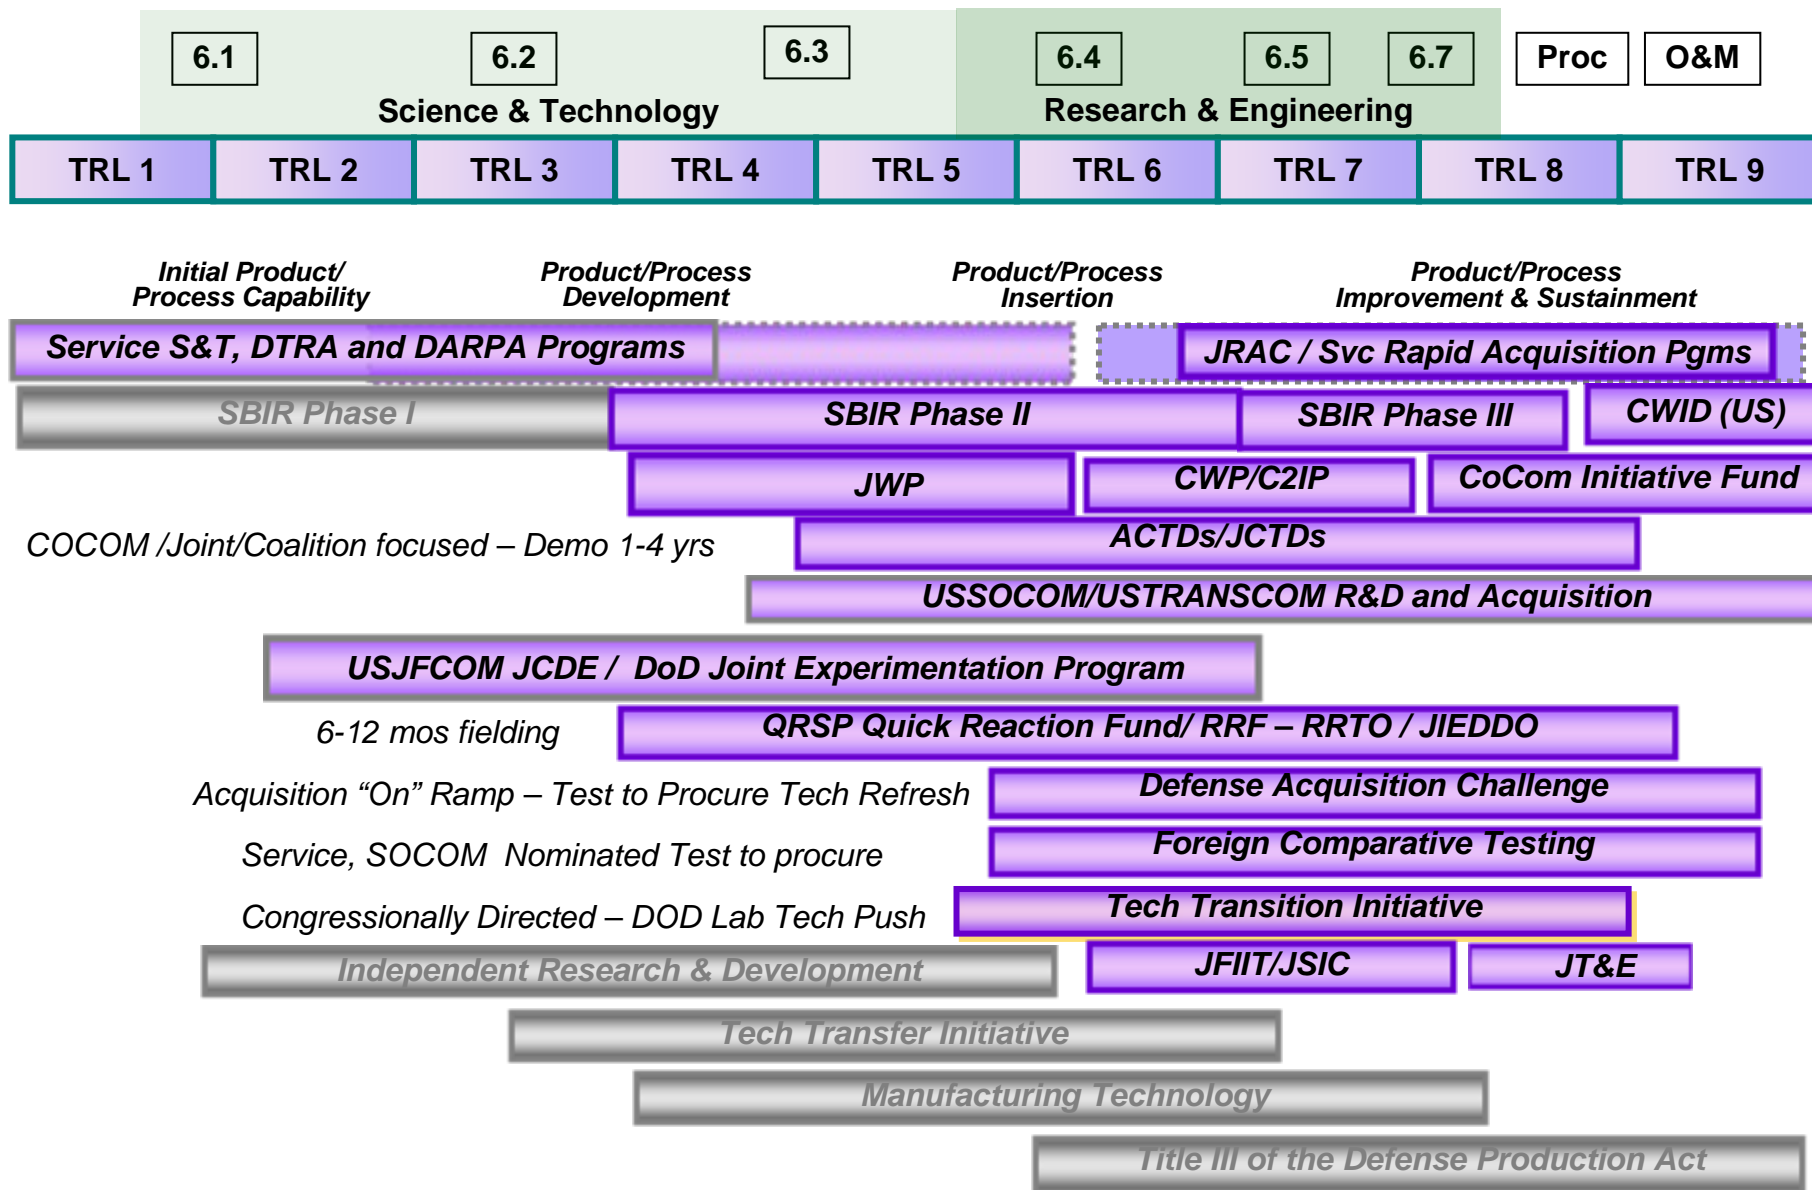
6.1 6.2 6.3

Science & Technology

6.4 6.5 6.7

Research & Engineering

Proc O&M

| TRL 1 | TRL 2 | TRL 3 | TRL 4 | TRL 5 | TRL 6 | TRL 7 | TRL 8 | TRL 9 |
|---|---|---|---|---|---|---|---|---|

Initial Product/ Process Capability

Product/Process Development

Product/Process Insertion

Product/Process Improvement & Sustainment

Service S&T, DTRA and DARPA Programs

JRAC / Svc Rapid Acquisition Pgms

SBIR Phase I

SBIR Phase II

SBIR Phase III

CWID (US)

JWP

CWP/C2IP

CoCom Initiative Fund

COCOM /Joint/Coalition focused – Demo 1-4 yrs

ACTDs/JCTDs

USSOCOM/USTRANSCOM R&D and Acquisition

USJFCOM JCDE / DoD Joint Experimentation Program

6-12 mos fielding

QRSP Quick Reaction Fund/ RRF – RRTO / JIEDDO

Acquisition “On” Ramp – Test to Procure Tech Refresh

Defense Acquisition Challenge

Service, SOCOM Nominated Test to procure

Foreign Comparative Testing

Congressionally Directed – DOD Lab Tech Push

Tech Transition Initiative

Independent Research & Development

JFIIT/JSIC

JT&E

Tech Transfer Initiative

Manufacturing Technology

Title III of the Defense Production Act